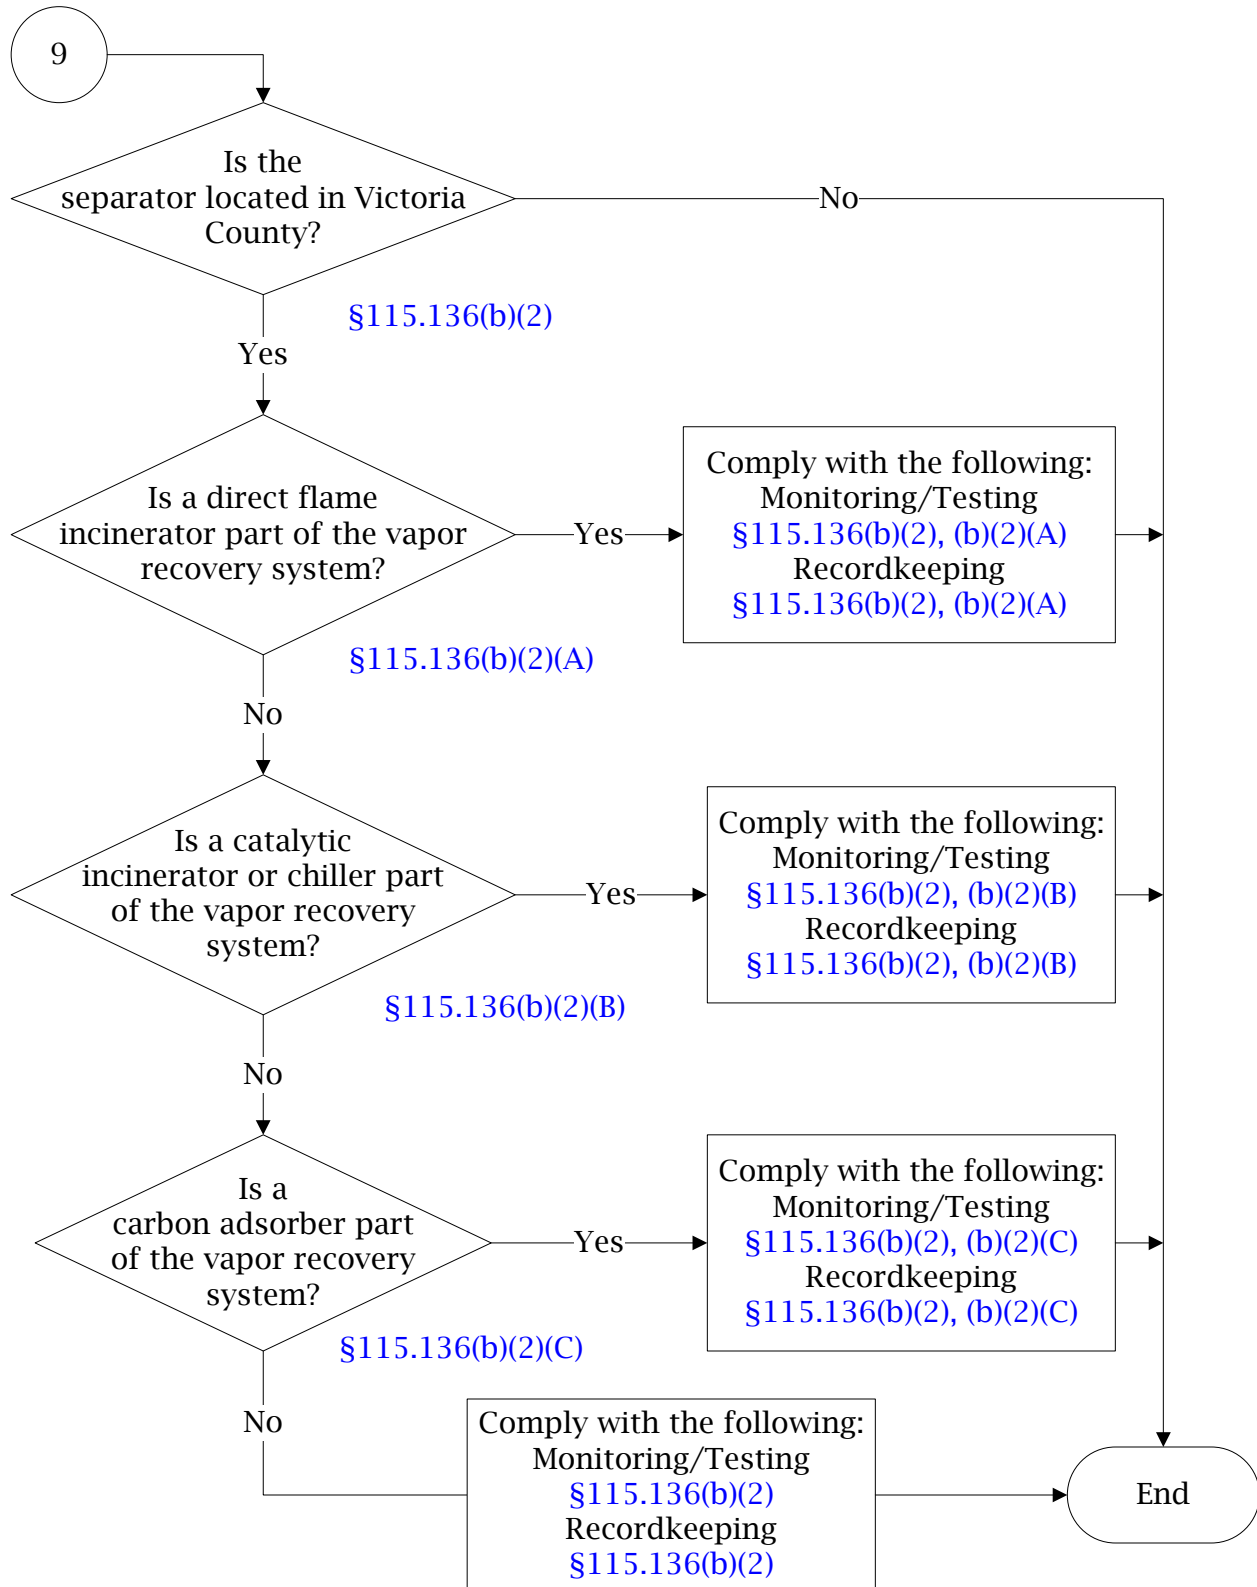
9

Is the separator located in Victoria County?

No

§115.136(b)(2)

Yes

Is a direct flame incinerator part of the vapor recovery system?

Yes

Comply with the following:
Monitoring/Testing
§115.136(b)(2), (b)(2)(A)
Recordkeeping
§115.136(b)(2), (b)(2)(A)

§115.136(b)(2)(A)

No

Is a catalytic incinerator or chiller part of the vapor recovery system?

Yes

Comply with the following:
Monitoring/Testing
§115.136(b)(2), (b)(2)(B)
Recordkeeping
§115.136(b)(2), (b)(2)(B)

§115.136(b)(2)(B)

No

Is a carbon adsorber part of the vapor recovery system?

Yes

Comply with the following:
Monitoring/Testing
§115.136(b)(2), (b)(2)(C)
Recordkeeping
§115.136(b)(2), (b)(2)(C)

§115.136(b)(2)(C)

No

Comply with the following:
Monitoring/Testing
§115.136(b)(2)
Recordkeeping
§115.136(b)(2)

End